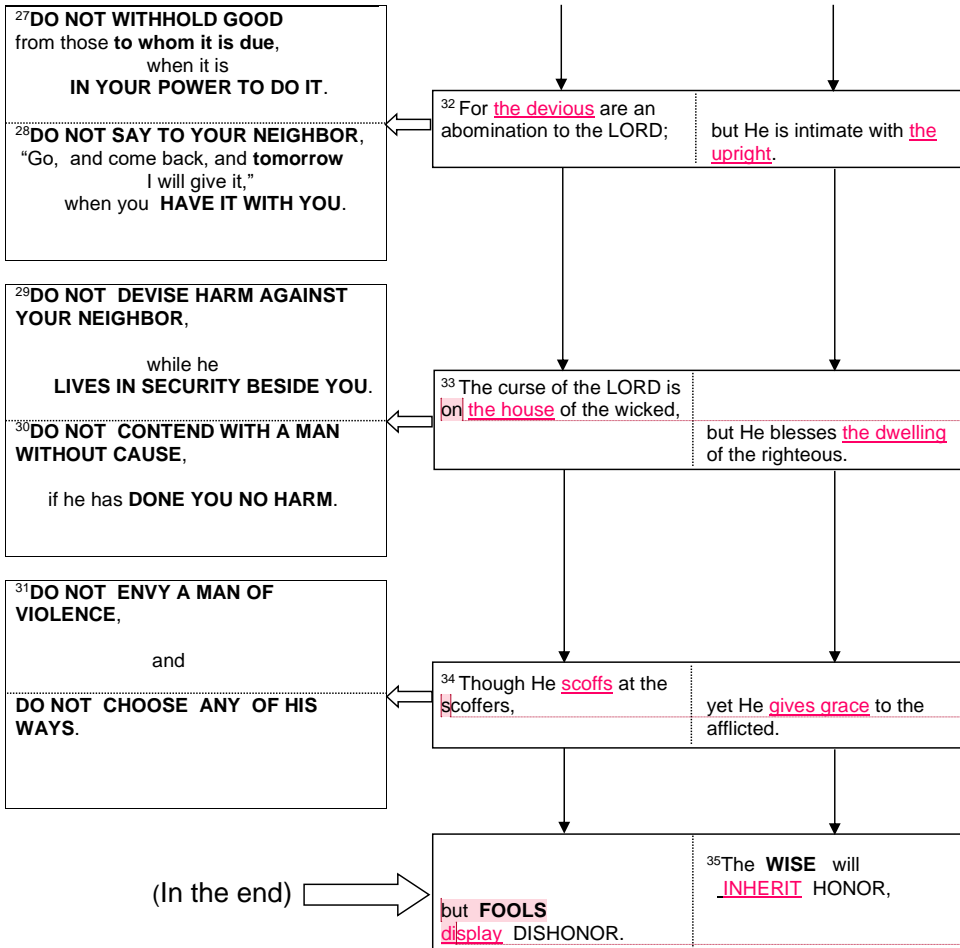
$^{27}$**DO NOT WITHHOLD GOOD** from those **to whom it is due**, when it is **IN YOUR POWER TO DO IT**.

$^{28}$**DO NOT SAY TO YOUR NEIGHBOR**, "Go, and come back, and **tomorrow** I will give it," when you **HAVE IT WITH YOU**.

$^{32}$ For the devious are an abomination to the LORD;

but He is intimate with the upright.

$^{29}$**DO NOT DEVISE HARM AGAINST YOUR NEIGHBOR**, while he **LIVES IN SECURITY BESIDE YOU**.

$^{30}$**DO NOT CONTEND WITH A MAN WITHOUT CAUSE**, if he has **DONE YOU NO HARM**.

$^{33}$ The curse of the LORD is on the house of the wicked,

but He blesses the dwelling of the righteous.

$^{31}$**DO NOT ENVY A MAN OF VIOLENCE**, and

**DO NOT CHOOSE ANY OF HIS WAYS**.

$^{34}$ Though He scoffs at the scoffers,

yet He gives grace to the afflicted.

(In the end)

$^{35}$The **WISE** will INHERIT HONOR,

but **FOOLS** display DISHONOR.